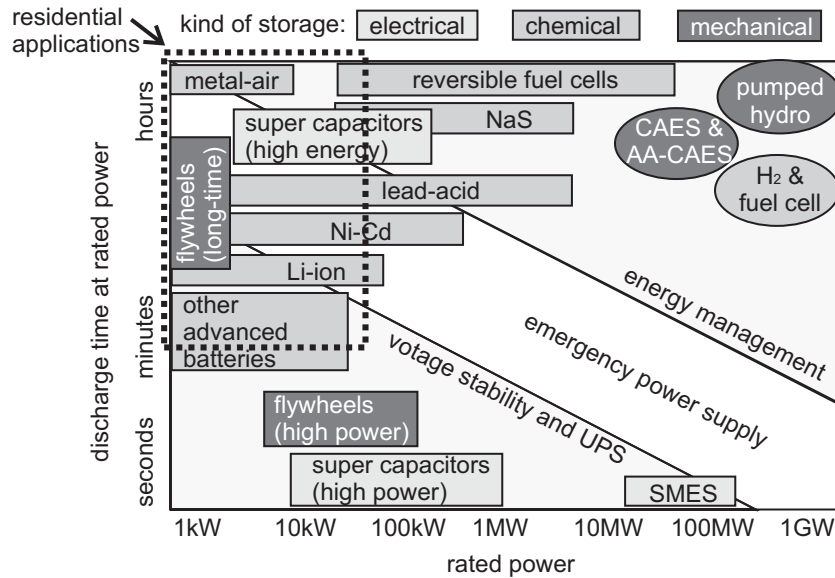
residential applications

kind of storage: electrical chemical mechanical

metal-air

reversible fuel cells

pumped hydro

NaS

super capacitors (high energy)

CAES & AA-CAES

$H_2$ & fuel cell

flywheels (long-time)

lead-acid

Ni-Cd

Li-ion

other advanced batteries

energy management

emergency power supply

votage stability and UPS

flywheels (high power)

super capacitors (high power)

SMES

discharge time at rated power

hours

minutes

seconds

1kW 10kW 100kW 1MW 10MW 100MW 1GW

rated power